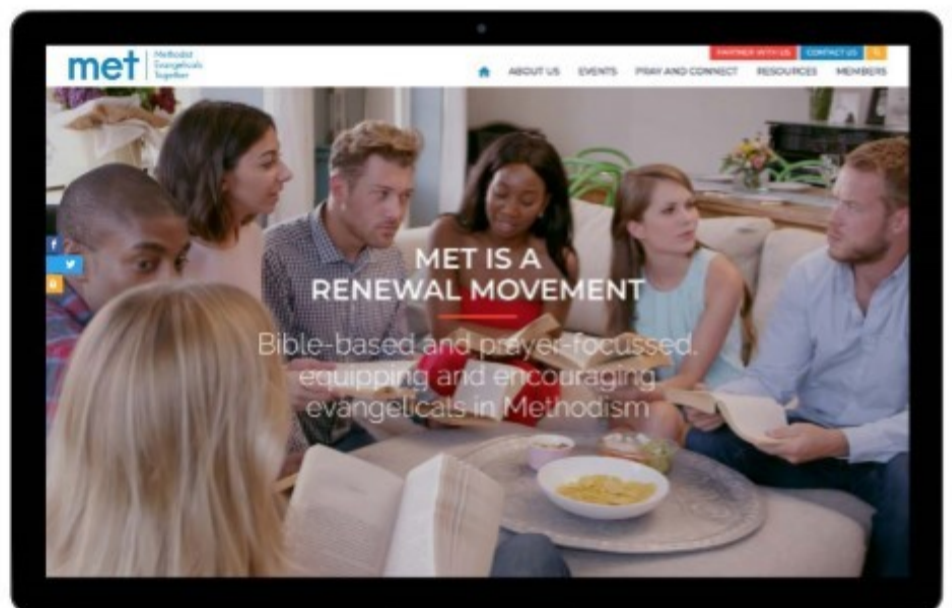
met Methodist Evangelicals Together

PARTNER WITH US CONTACT US

ABOUT US EVENTS PRAY AND CONNECT RESOURCES MEMBERS

MET IS A RENEWAL MOVEMENT

Bible-based and prayer-focussed, equipping and encouraging evangelicals in Methodism